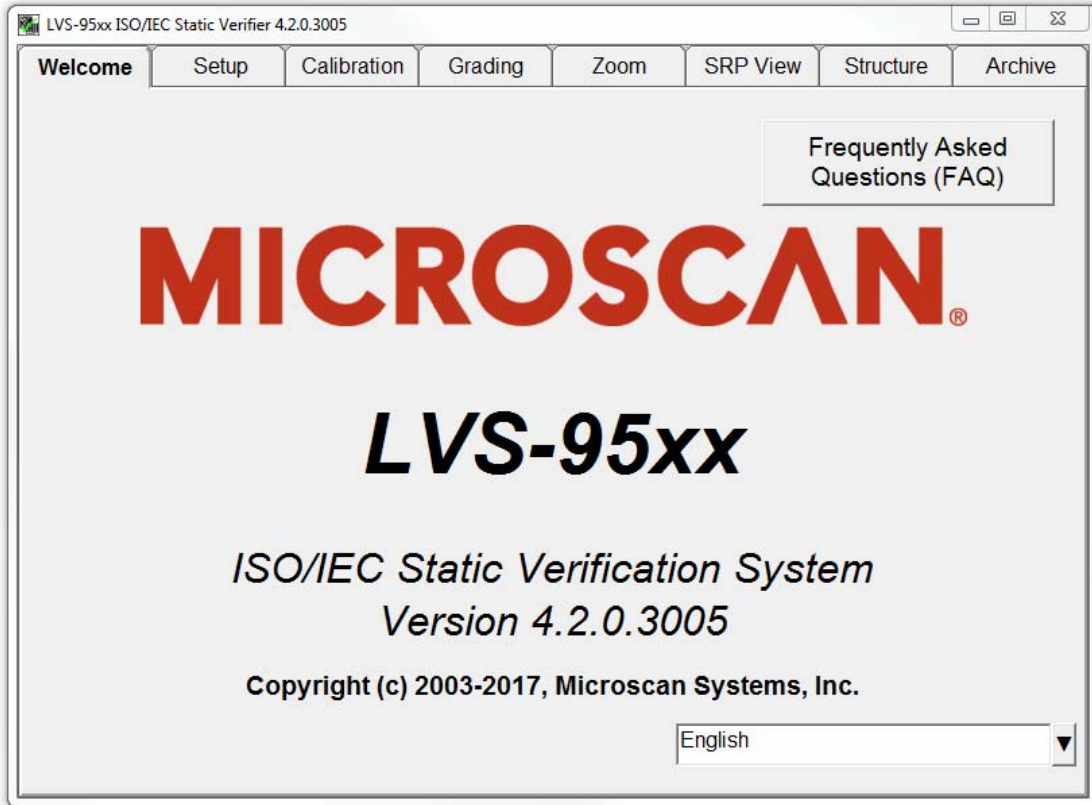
LVS-95xx ISO/IEC Static Verifier 4.2.0.3005

Welcome | Setup | Calibration | Grading | Zoom | SRP View | Structure | Archive

Frequently Asked Questions (FAQ)

MICROSCAN®

LVS-95xx

ISO/IEC Static Verification System
Version 4.2.0.3005

Copyright (c) 2003-2017, Microscan Systems, Inc.

English